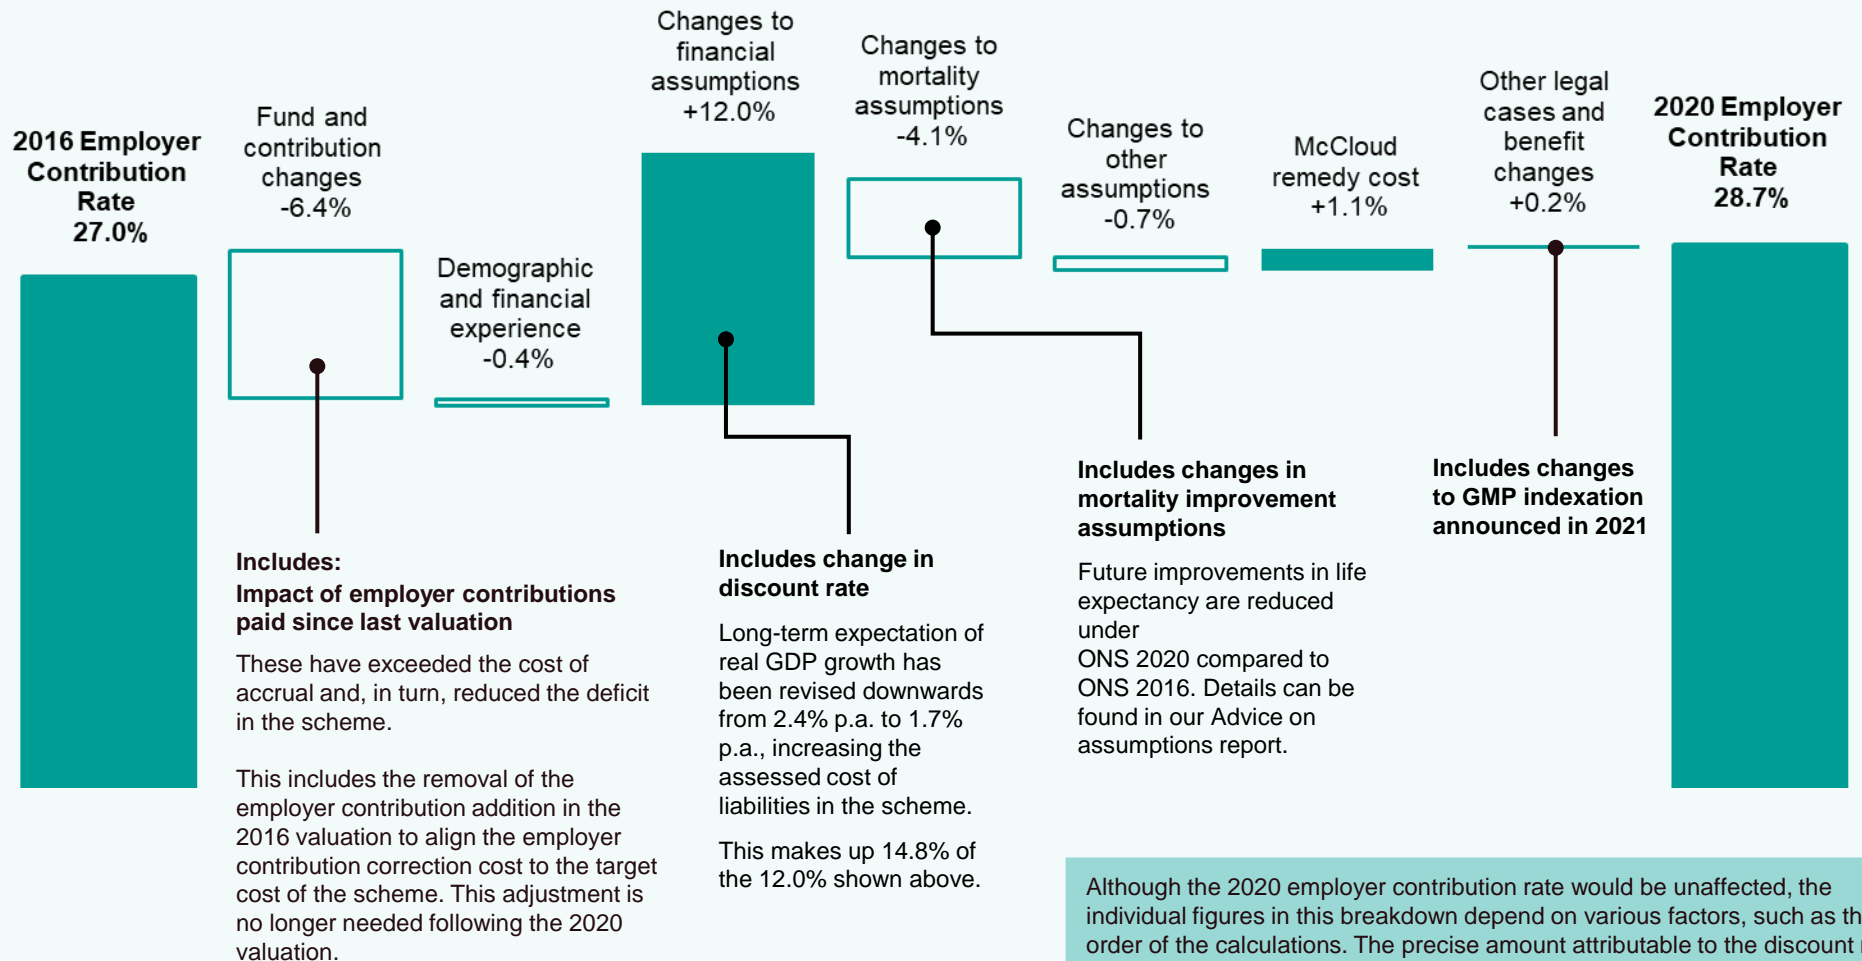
2016 Employer Contribution Rate 27.0%

Fund and contribution changes -6.4%

Demographic and financial experience -0.4%

Changes to financial assumptions +12.0%

Changes to mortality assumptions -4.1%

Changes to other assumptions -0.7%

McCloud remedy cost +1.1%

Other legal cases and benefit changes +0.2%

2020 Employer Contribution Rate 28.7%

Includes:
Impact of employer contributions paid since last valuation

These have exceeded the cost of accrual and, in turn, reduced the deficit in the scheme.

This includes the removal of the employer contribution addition in the 2016 valuation to align the employer contribution correction cost to the target cost of the scheme. This adjustment is no longer needed following the 2020 valuation.

Includes change in discount rate

Long-term expectation of real GDP growth has been revised downwards from 2.4% p.a. to 1.7% p.a., increasing the assessed cost of liabilities in the scheme.

This makes up 14.8% of the 12.0% shown above.

Includes changes in mortality improvement assumptions

Future improvements in life expectancy are reduced under
ONS 2020 compared to ONS 2016. Details can be found in our Advice on assumptions report.

Includes changes to GMP indexation announced in 2021

Although the 2020 employer contribution rate would be unaffected, the individual figures in this breakdown depend on various factors, such as th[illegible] order of the calculations. The precise amount attributable to the discount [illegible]